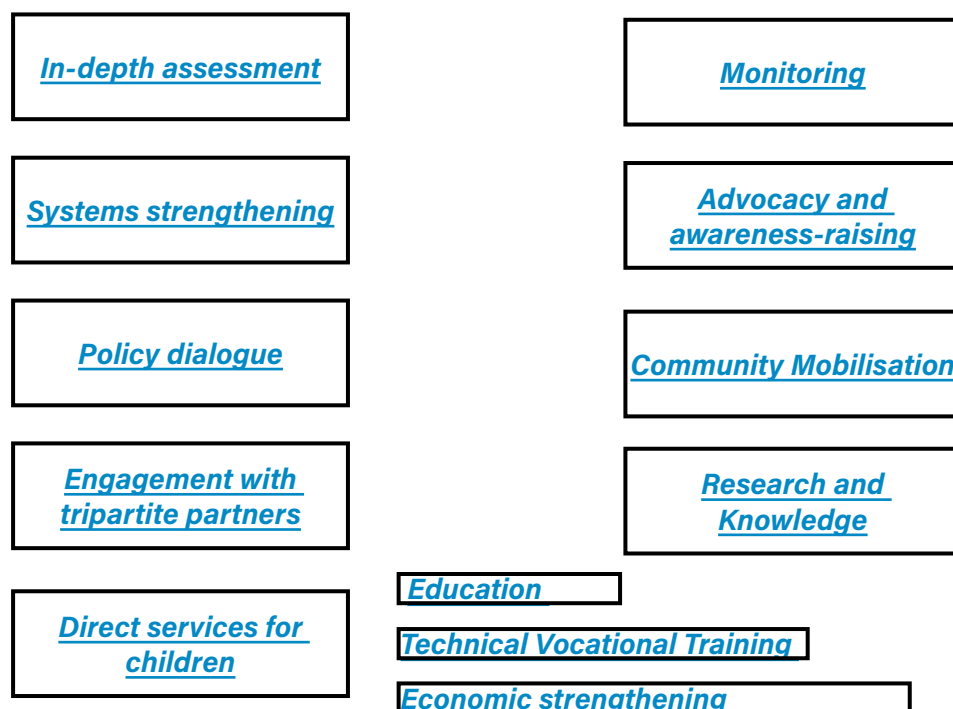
In-depth assessment

Monitoring

Systems strengthening

Advocacy and awareness-raising

Policy dialogue

Community Mobilisation

Engagement with tripartite partners

Research and Knowledge

Direct services for children

Education

Technical Vocational Training

Economic strengthening